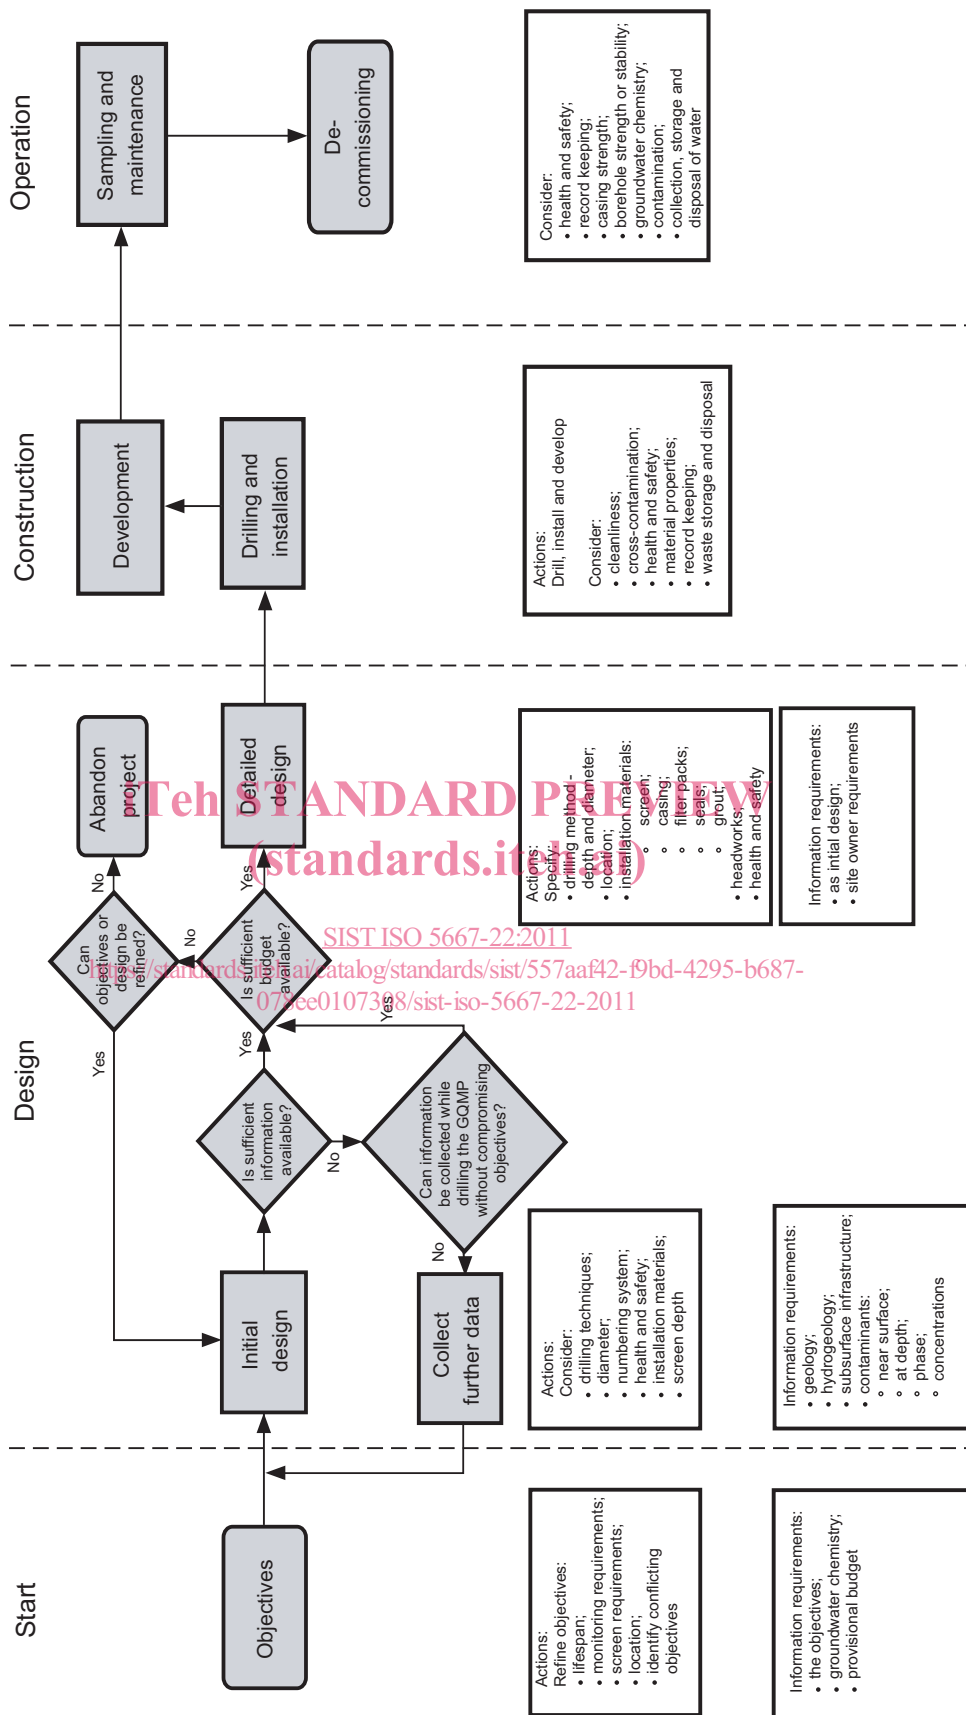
Start

Objectives

Actions:
Refine objectives:
• lifespan;
• monitoring requirements;
• screen requirements;
• location;
• identify conflicting objectives

Information requirements:
• the objectives;
• groundwater chemistry;
• provisional budget

Design

Initial design

Is sufficient information available?

Yes

No

Can information be collected while drilling the GQMP without compromising objectives?

Yes

No

Collect further data

Is sufficient budget available?

No

Yes

Can objectives or design be refined?

Yes

No

Abandon project

Detailed design

Actions:
Consider:
• drilling techniques;
• diameter;
• numbering system;
• health and safety;
• installation materials;
• screen depth

Information requirements:
• geology;
• hydrogeology;
• subsurface infrastructure;
• contaminants;
◦ near surface;
◦ at depth;
◦ phase;
◦ concentrations

Actions:
Specify:
• drilling method - depth and diameter;
• location;
• installation materials:
◦ screen;
◦ casing;
◦ filter packs;
◦ seals;
◦ grout;
• headworks;
• health and safety

Information requirements:
• as intial design;
• site owner requirements

Construction

Drilling and installation

Development

Actions:
Drill, install and develop

Consider:
• cleanliness;
• cross-contamination;
• health and safety;
• material properties;
• record keeping;
• waste storage and disposal

Operation

Sampling and maintenance

De-commissioning

Consider:
• health and safety;
• record keeping;
• casing strength;
• borehole strength or stability;
• groundwater chemistry;
• contamination;
• collection, storage and disposal of water

iTeh STANDARD PREVIEW
(standards.iteh.ai)
SIST ISO 5667-22:2011
https://standards.iteh.ai/catalog/standards/sist/557aaf42-f9bd-4295-b687-078ee0107398/sist-iso-5667-22-2011